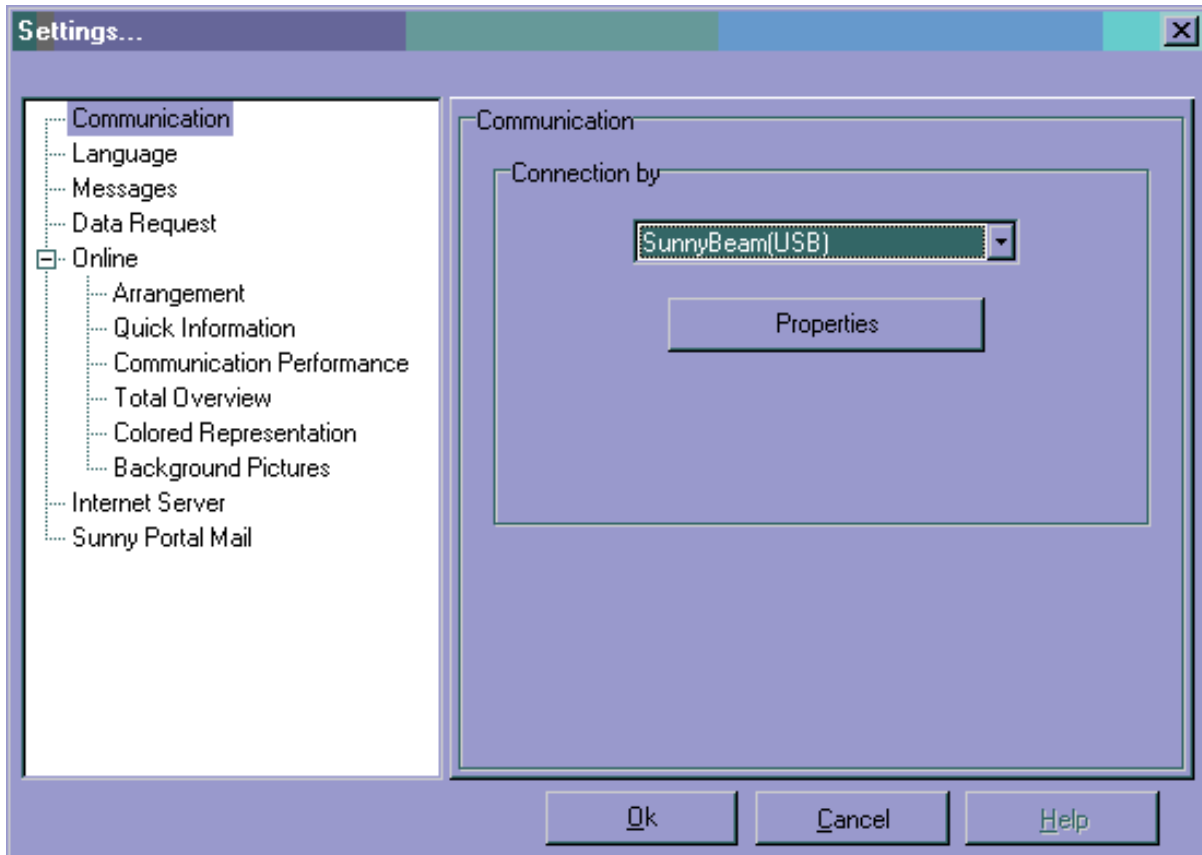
Settings...

Communication
Language
Messages
Data Request
Online
Arrangement
Quick Information
Communication Performance
Total Overview
Colored Representation
Background Pictures
Internet Server
Sunny Portal Mail

Communication

Connection by

SunnyBeam(USB)

Properties

Ok

Cancel

Help